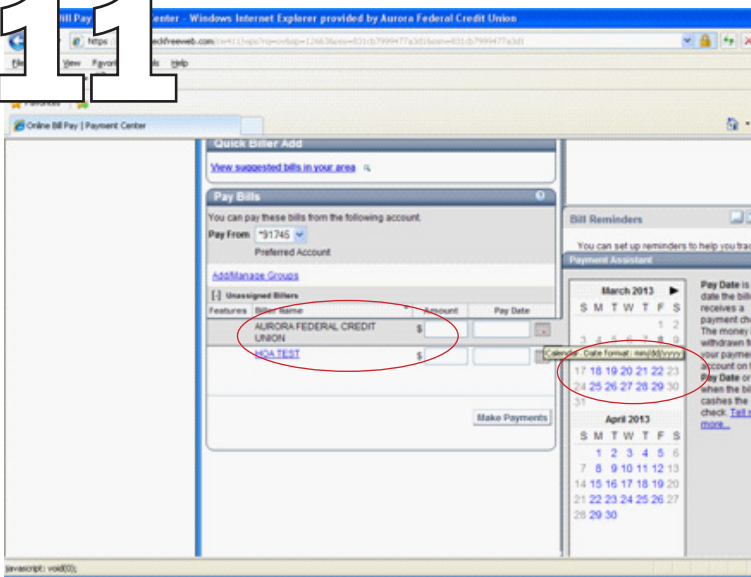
11

Bill Pay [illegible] Center - Windows Internet Explorer provided by Aurora Federal Credit Union

https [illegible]ckfreeweb.com/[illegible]

File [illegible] View Favorites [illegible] Help

Favorites

Online Bill Pay | Payment Center

Quick Biller Add

View suggested bills in your area

Pay Bills

You can pay these bills from the following account.

Pay From *91745

Preferred Account

Add/Manage Groups

[-] Unassigned Billers

| Features | Biller Name | Amount | Pay Date |
|---|---|---|---|
| | AURORA FEDERAL CREDIT UNION | $ | |
| | HOA TEST | $ | |

Calendar - Date format : mm/dd/yyyy

Make Payments

Bill Reminders

You can set up reminders to help you tra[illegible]

Payment Assistant

March 2013

| S | M | T | W | T | F | S |
|---|---|---|---|---|---|---|
| | | | | | 1 | 2 |
| 3 | 4 | 5 | 6 | 7 | 8 | 9 |
| 10 | 11 | 12 | 13 | 14 | 15 | 16 |
| 17 | 18 | 19 | 20 | 21 | 22 | 23 |
| 24 | 25 | 26 | 27 | 28 | 29 | 30 |
| 31 | | | | | | |

April 2013

| S | M | T | W | T | F | S |
|---|---|---|---|---|---|---|
| | 1 | 2 | 3 | 4 | 5 | 6 |
| 7 | 8 | 9 | 10 | 11 | 12 | 13 |
| 14 | 15 | 16 | 17 | 18 | 19 | 20 |
| 21 | 22 | 23 | 24 | 25 | 26 | 27 |
| 28 | 29 | 30 | | | | |

Pay Date is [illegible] date the bill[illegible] receives a payment ch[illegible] The money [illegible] withdrawn f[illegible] your payme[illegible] account on t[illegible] Pay Date or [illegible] when the bi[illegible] cashes the check. Tell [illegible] more...

javascript: void(0);